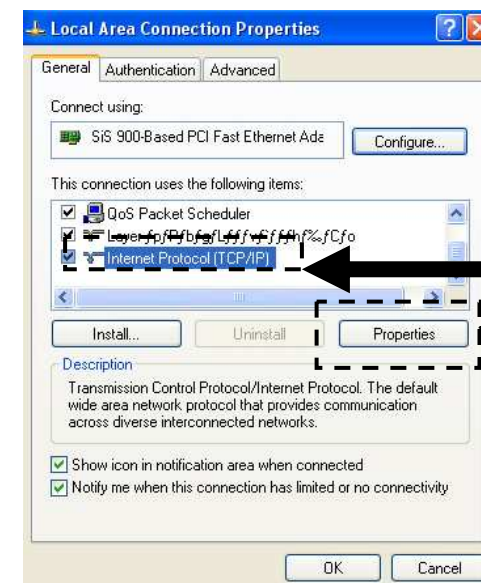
Local Area Connection Properties

General | Authentication | Advanced

Connect using:

SiS 900-Based PCI Fast Ethernet Ada

Configure...

This connection uses the following items:

QoS Packet Scheduler
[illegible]
Internet Protocol (TCP/IP)

Install...
Uninstall
Properties

Description
Transmission Control Protocol/Internet Protocol. The default wide area network protocol that provides communication across diverse interconnected networks.

Show icon in notification area when connected
Notify me when this connection has limited or no connectivity

OK
Cancel